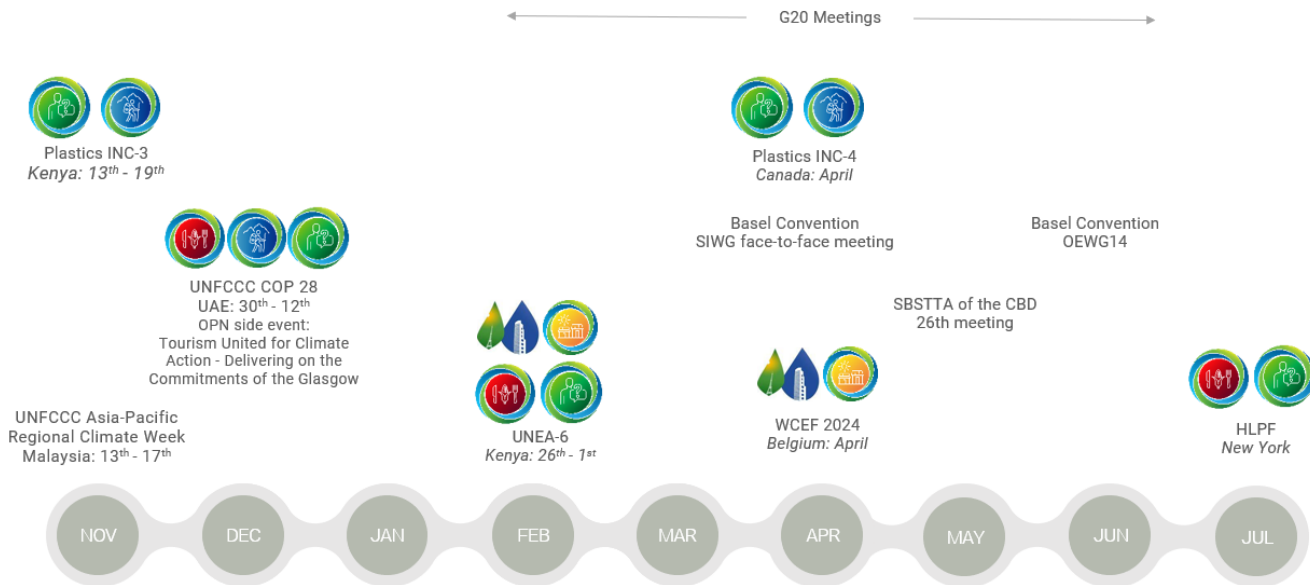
G20 Meetings

Plastics INC-3
*Kenya: 13th - 19th*

UNFCCC COP 28
UAE: 30th - 12th
OPN side event:
Tourism United for Climate Action - Delivering on the Commitments of the Glasgow

UNFCCC Asia-Pacific Regional Climate Week
Malaysia: 13th - 17th

UNEA-6
*Kenya: 26th - 1st*

Plastics INC-4
*Canada: April*

Basel Convention
SIWG face-to-face meeting

WCEF 2024
*Belgium: April*

SBSTTA of the CBD
26th meeting

Basel Convention
OEWG14

HLPF
*New York*

NOV DEC JAN FEB MAR APR MAY JUN JUL